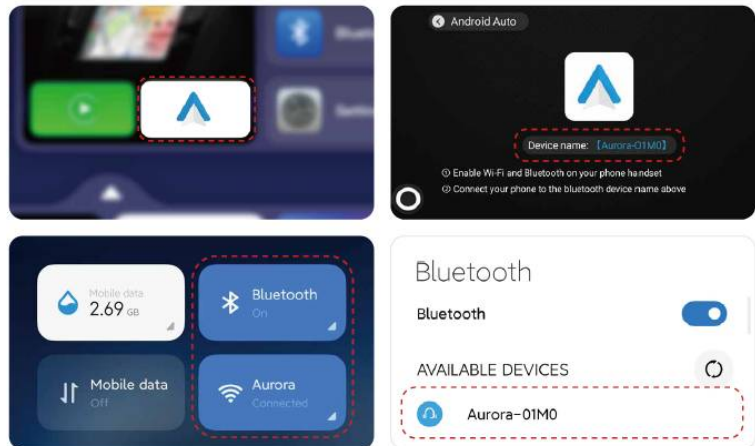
Android Auto

Device name: 【Aurora-01M0】

① Enable Wi-Fi and Bluetooth on your phone handset
② Connect your phone to the bluetooth device name above

Mobile data
2.69 GB

Bluetooth
On

Mobile data
Off

Aurora
Connected

Bluetooth

Bluetooth

AVAILABLE DEVICES

Aurora-01M0